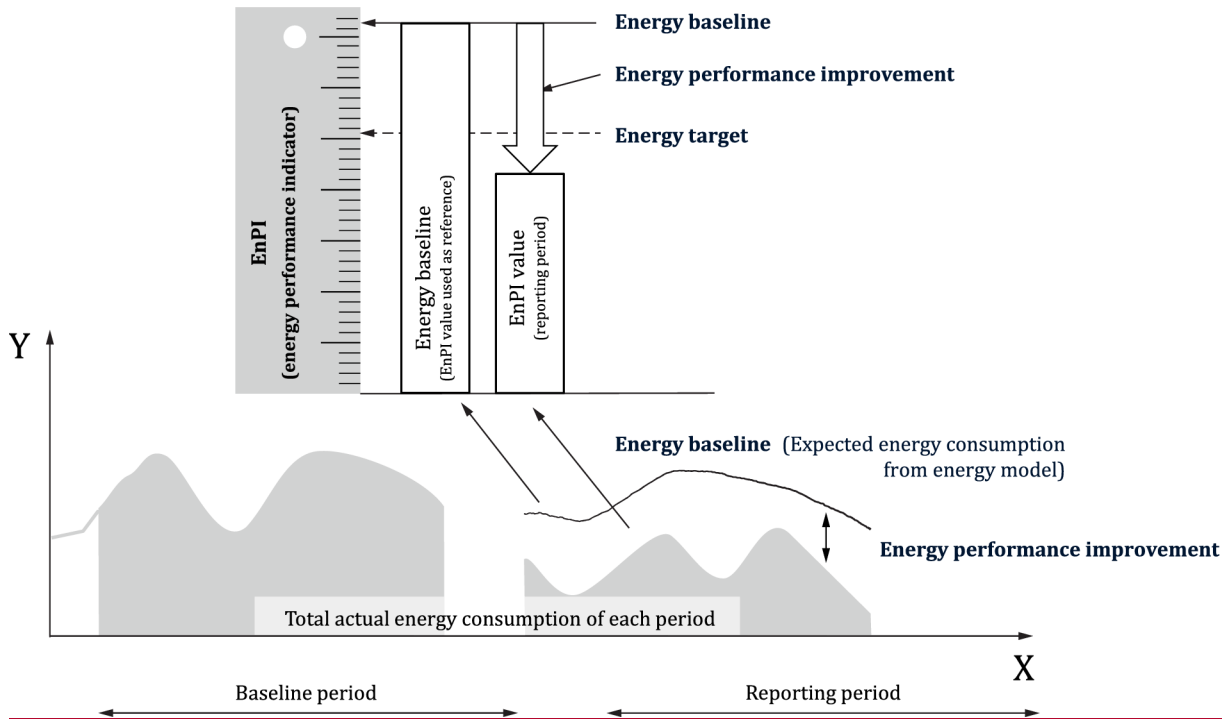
Energy baseline

Energy performance improvement

Energy target

EnPI
(energy performance indicator)

Energy baseline
(EnPI value used as reference)

EnPI value
(reporting period)

Y

Energy baseline (Expected energy consumption from energy model)

Energy performance improvement

Total actual energy consumption of each period

X

Baseline period

Reporting period